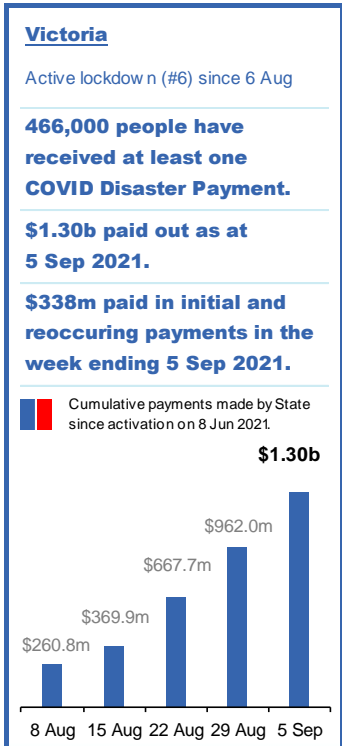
Victoria

Active lockdow n (#6) since 6 Aug

466,000 people have received at least one COVID Disaster Payment.

$1.30b paid out as at 5 Sep 2021.

$338m paid in initial and reoccuring payments in the week ending 5 Sep 2021.

Cumulative payments made by State since activation on 8 Jun 2021.

$1.30b

$962.0m

$667.7m

$369.9m

$260.8m

8 Aug 15 Aug 22 Aug 29 Aug 5 Sep